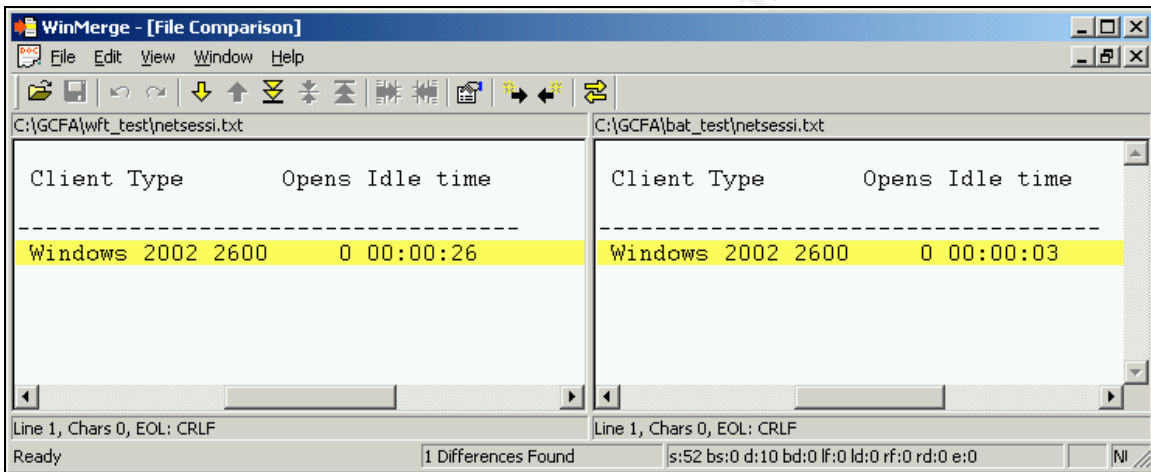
WinMerge - [File Comparison]

File Edit View Window Help

C:\GCFA\wft_test\netsessi.txt

Client Type Opens Idle time

-----------------------------------

Windows 2002 2600 0 00:00:26

Line 1, Chars 0, EOL: CRLF

C:\GCFA\bat_test\netsessi.txt

Client Type Opens Idle time

-----------------------------------

Windows 2002 2600 0 00:00:03

Line 1, Chars 0, EOL: CRLF

Ready | 1 Differences Found | s:52 bs:0 d:10 bd:0 lf:0 ld:0 rf:0 rd:0 e:0 | NI